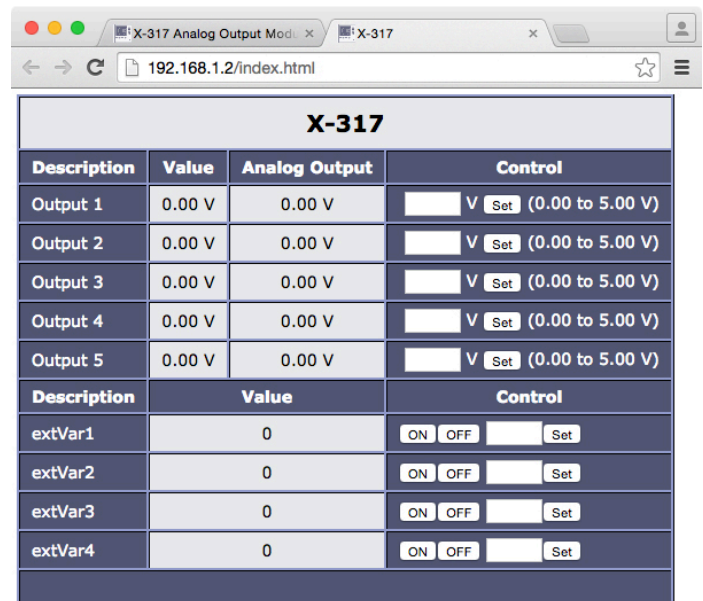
X-317 Analog Output Modu ×   X-317 ×

192.168.1.2/index.html

X-317

| Description | Value | Analog Output | Control |
|---|---|---|---|
| Output 1 | 0.00 V | 0.00 V | V Set (0.00 to 5.00 V) |
| Output 2 | 0.00 V | 0.00 V | V Set (0.00 to 5.00 V) |
| Output 3 | 0.00 V | 0.00 V | V Set (0.00 to 5.00 V) |
| Output 4 | 0.00 V | 0.00 V | V Set (0.00 to 5.00 V) |
| Output 5 | 0.00 V | 0.00 V | V Set (0.00 to 5.00 V) |

| Description | Value | Control |
|---|---|---|
| extVar1 | 0 | ON OFF Set |
| extVar2 | 0 | ON OFF Set |
| extVar3 | 0 | ON OFF Set |
| extVar4 | 0 | ON OFF Set |